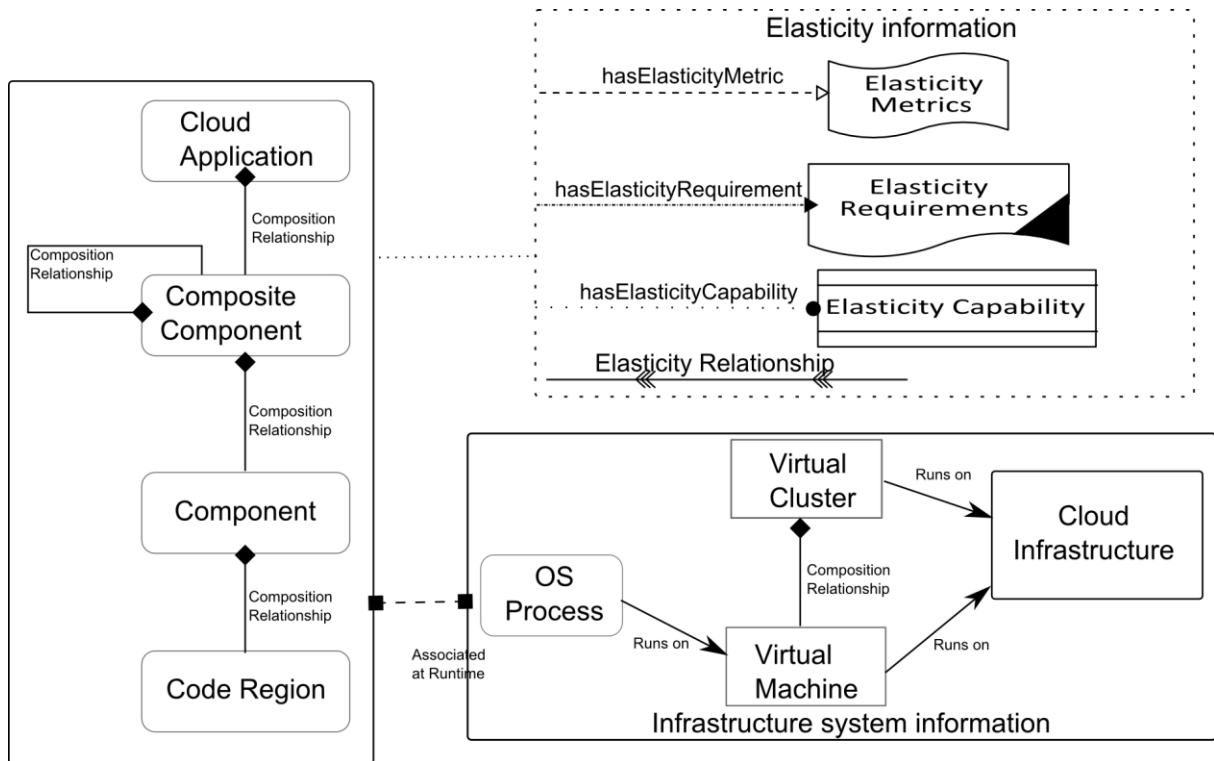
Elasticity information

hasElasticityMetric

Elasticity Metrics

hasElasticityRequirement

Elasticity Requirements

hasElasticityCapability

Elasticity Capability

Elasticity Relationship

Cloud Application

Composition Relationship

Composition Relationship

Composite Component

Composition Relationship

Component

Composition Relationship

Code Region

Associated at Runtime

OS Process

Runs on

Virtual Cluster

Runs on

Cloud Infrastructure

Composition Relationship

Virtual Machine

Runs on

Infrastructure system information